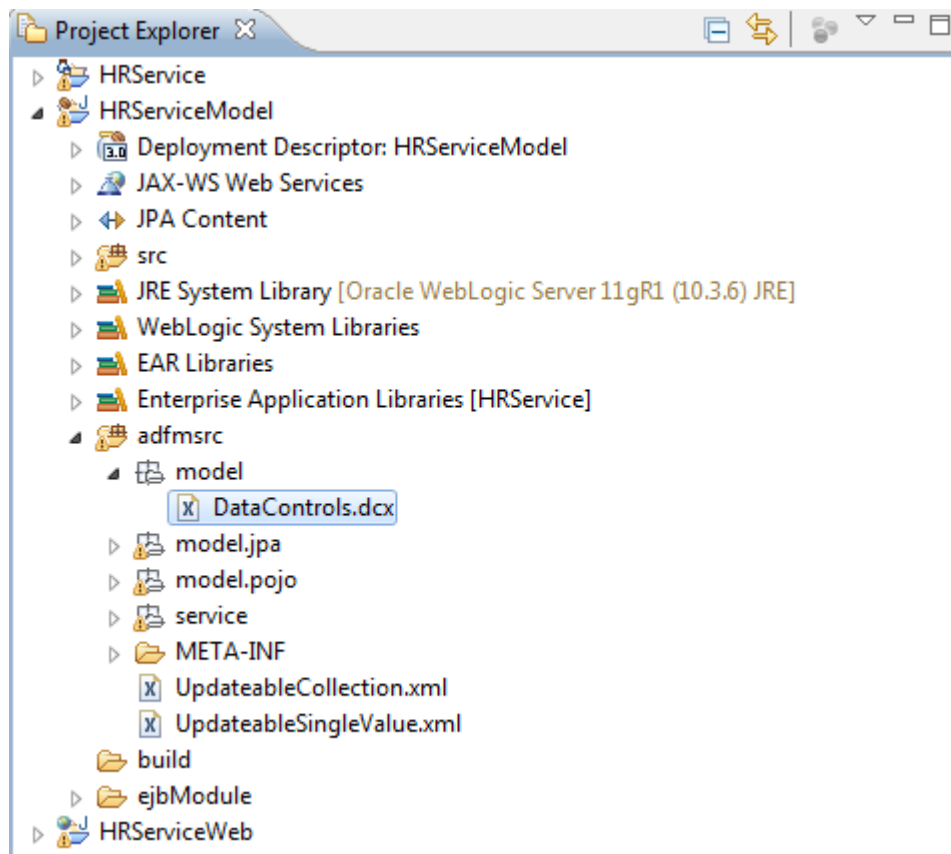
Project Explorer

HRService
HRServiceModel
Deployment Descriptor: HRServiceModel
JAX-WS Web Services
JPA Content
src
JRE System Library [Oracle WebLogic Server 11gR1 (10.3.6) JRE]
WebLogic System Libraries
EAR Libraries
Enterprise Application Libraries [HRService]
adfmsrc
model
DataControls.dcx
model.jpa
model.pojo
service
META-INF
UpdateableCollection.xml
UpdateableSingleValue.xml
build
ejbModule
HRServiceWeb